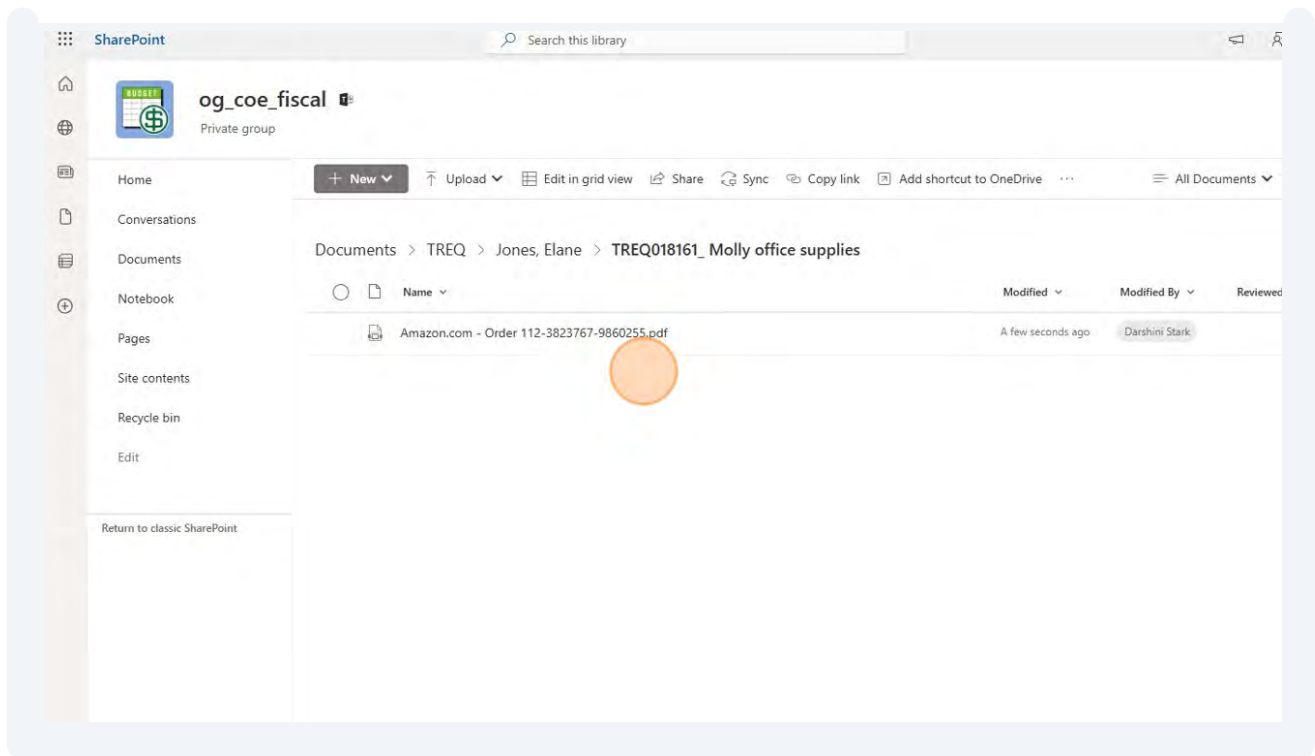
SharePoint

Search this library

BUDGET

og_coe_fiscal

Private group

Home

Conversations

Documents

Notebook

Pages

Site contents

Recycle bin

Edit

Return to classic SharePoint

+ New

Upload

Edit in grid view

Share

Sync

Copy link

Add shortcut to OneDrive

···

All Documents

Documents > TREQ > Jones, Elane > TREQ018161_ Molly office supplies

| | Name | Modified | Modified By | Reviewed |
|---|---|---|---|---|
| | Amazon.com - Order 112-3823767-9860255.pdf | A few seconds ago | Darshini Stark | |